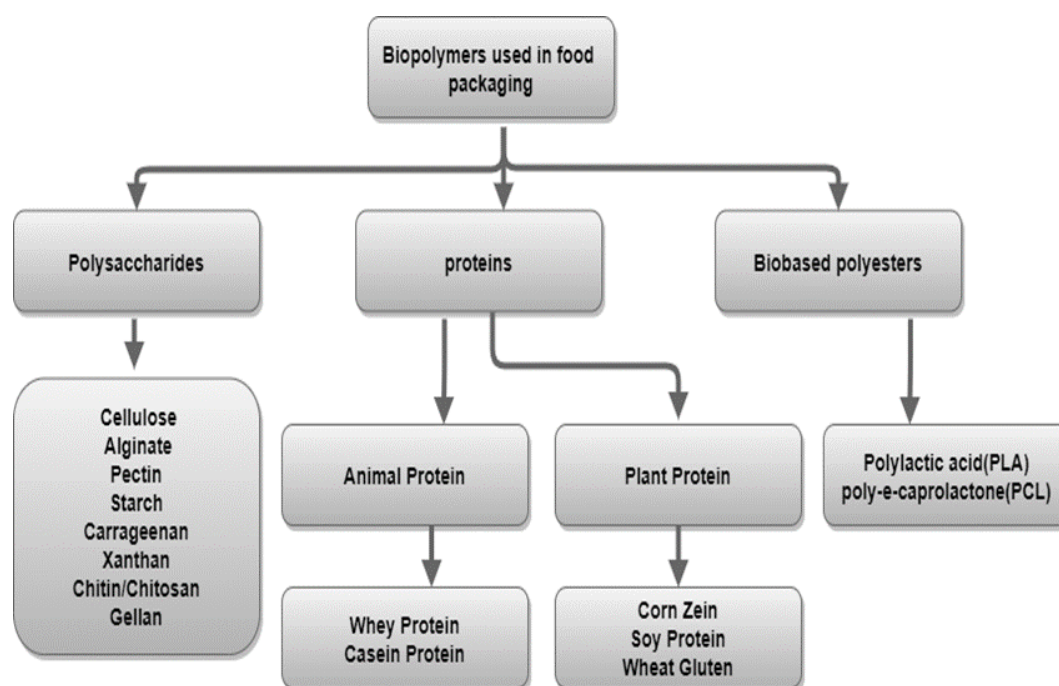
Biopolymers used in food packaging

Polysaccharides

proteins

Biobased polyesters

Cellulose
Alginate
Pectin
Starch
Carrageenan
Xanthan
Chitin/Chitosan
Gellan

Animal Protein

Plant Protein

Polylactic acid(PLA)
poly-e-caprolactone(PCL)

Whey Protein
Casein Protein

Corn Zein
Soy Protein
Wheat Gluten